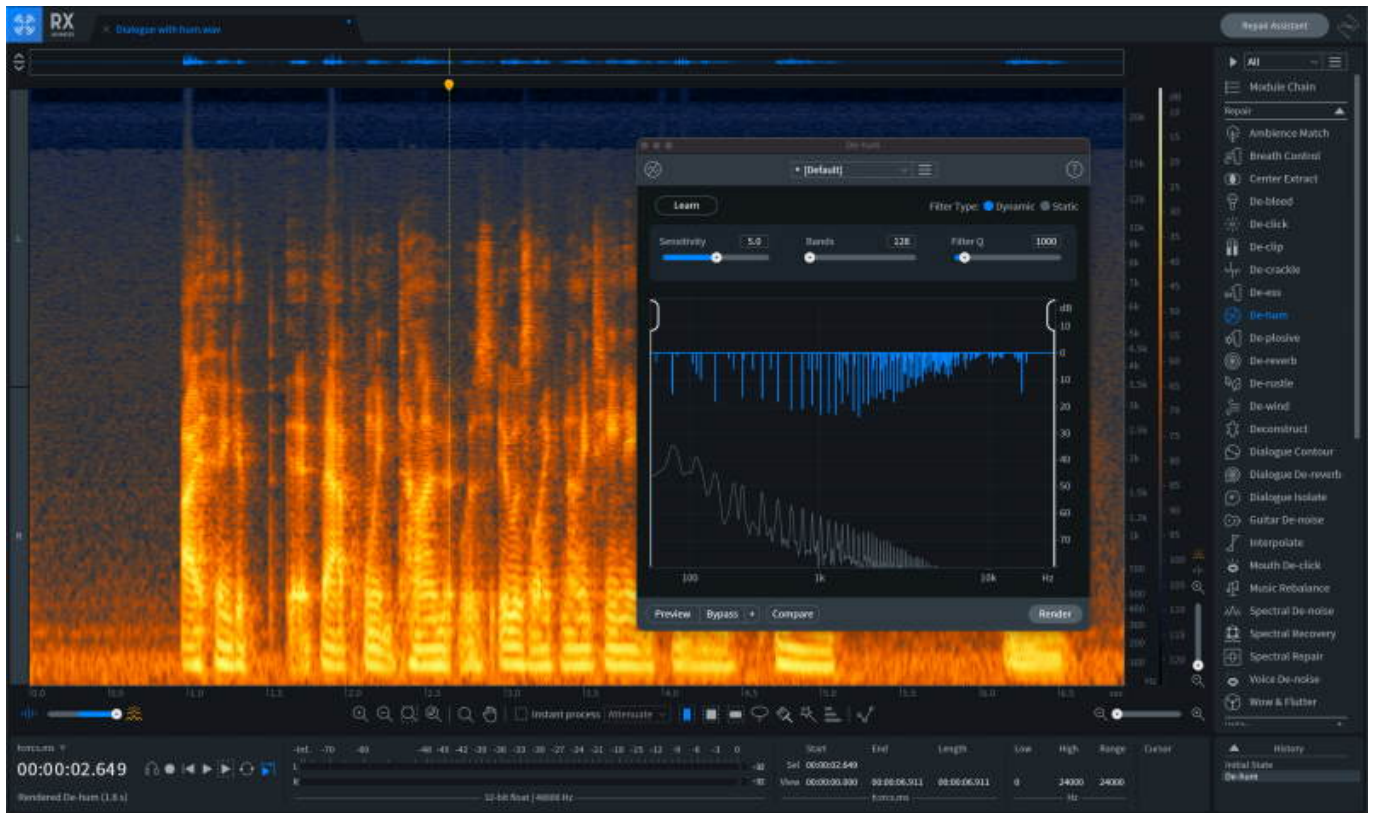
RX

Dialogue with hum.wav

Repair Assistant

All

Module Chain

Repair

Ambience Match
Breath Control
Center Extract
De-bleed
De-click
De-clip
De-crackle
De-ess
De-hum
De-plosive
De-reverb
De-rustle
De-wind
Deconstruct
Dialogue Contour
Dialogue De-reverb
Dialogue Isolate
Guitar De-noise
Interpolate
Mouth De-click
Music Rebalance
Spectral De-noise
Spectral Recovery
Spectral Repair
Voice De-noise
Wow & Flutter

De-hum

[Default]

Learn

Filter Type: Dynamic Static

Sensitivity 5.0

Bands 128

Filter Q 1000

dB
10
0
10
20
30
40
50
60
70

100
1k
10k
Hz

Preview
Bypass
Compare
Render

Instant process
Attenuate

h:m:s.ms

00:00:02.649

Rendered De-hum (1.8 s)

32-bit float | 48000 Hz

Start
End
Length
Low
High
Range
Cursor

Sel 00:00:02.649
View 00:00:00.000 00:00:06.911 00:00:06.911 0 24000 24000

h:m:s.ms
Hz

History
Initial State
De-hum